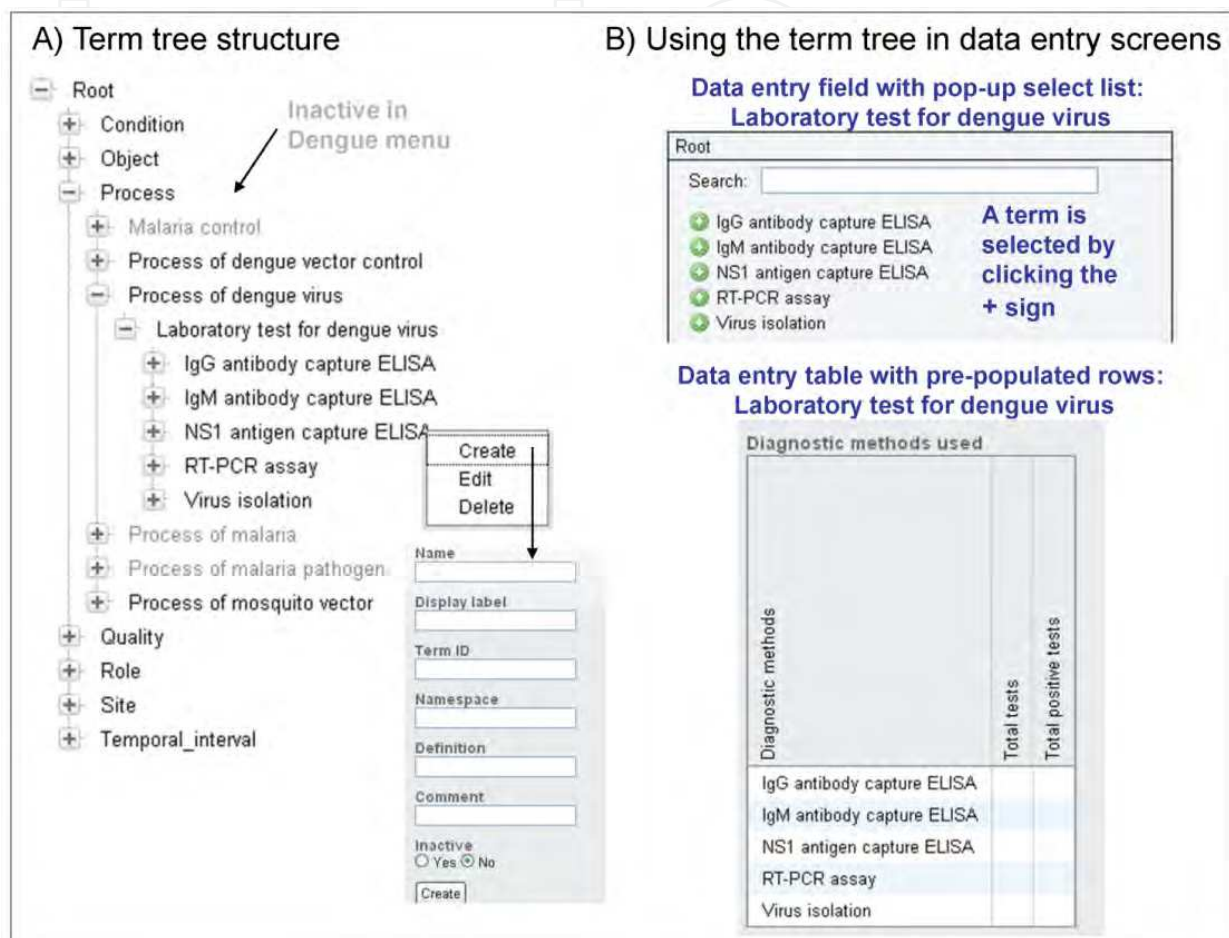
A) Term tree structure

Root
Condition
Object
Process
Malaria control
Process of dengue vector control
Process of dengue virus
Laboratory test for dengue virus
IgG antibody capture ELISA
IgM antibody capture ELISA
NS1 antigen capture ELISA
RT-PCR assay
Virus isolation
Process of malaria
Process of malaria pathogen
Process of mosquito vector
Quality
Role
Site
Temporal_interval

Inactive in Dengue menu

Create
Edit
Delete

Name
Display label
Term ID
Namespace
Definition
Comment
Inactive
Yes No
Create

B) Using the term tree in data entry screens

Data entry field with pop-up select list: Laboratory test for dengue virus

Root
Search:
IgG antibody capture ELISA
IgM antibody capture ELISA
NS1 antigen capture ELISA
RT-PCR assay
Virus isolation

A term is selected by clicking the + sign

Data entry table with pre-populated rows: Laboratory test for dengue virus

Diagnostic methods used

| Diagnostic methods | Total tests | Total positive tests |
|---|---|---|
| IgG antibody capture ELISA | | |
| IgM antibody capture ELISA | | |
| NS1 antigen capture ELISA | | |
| RT-PCR assay | | |
| Virus isolation | | |